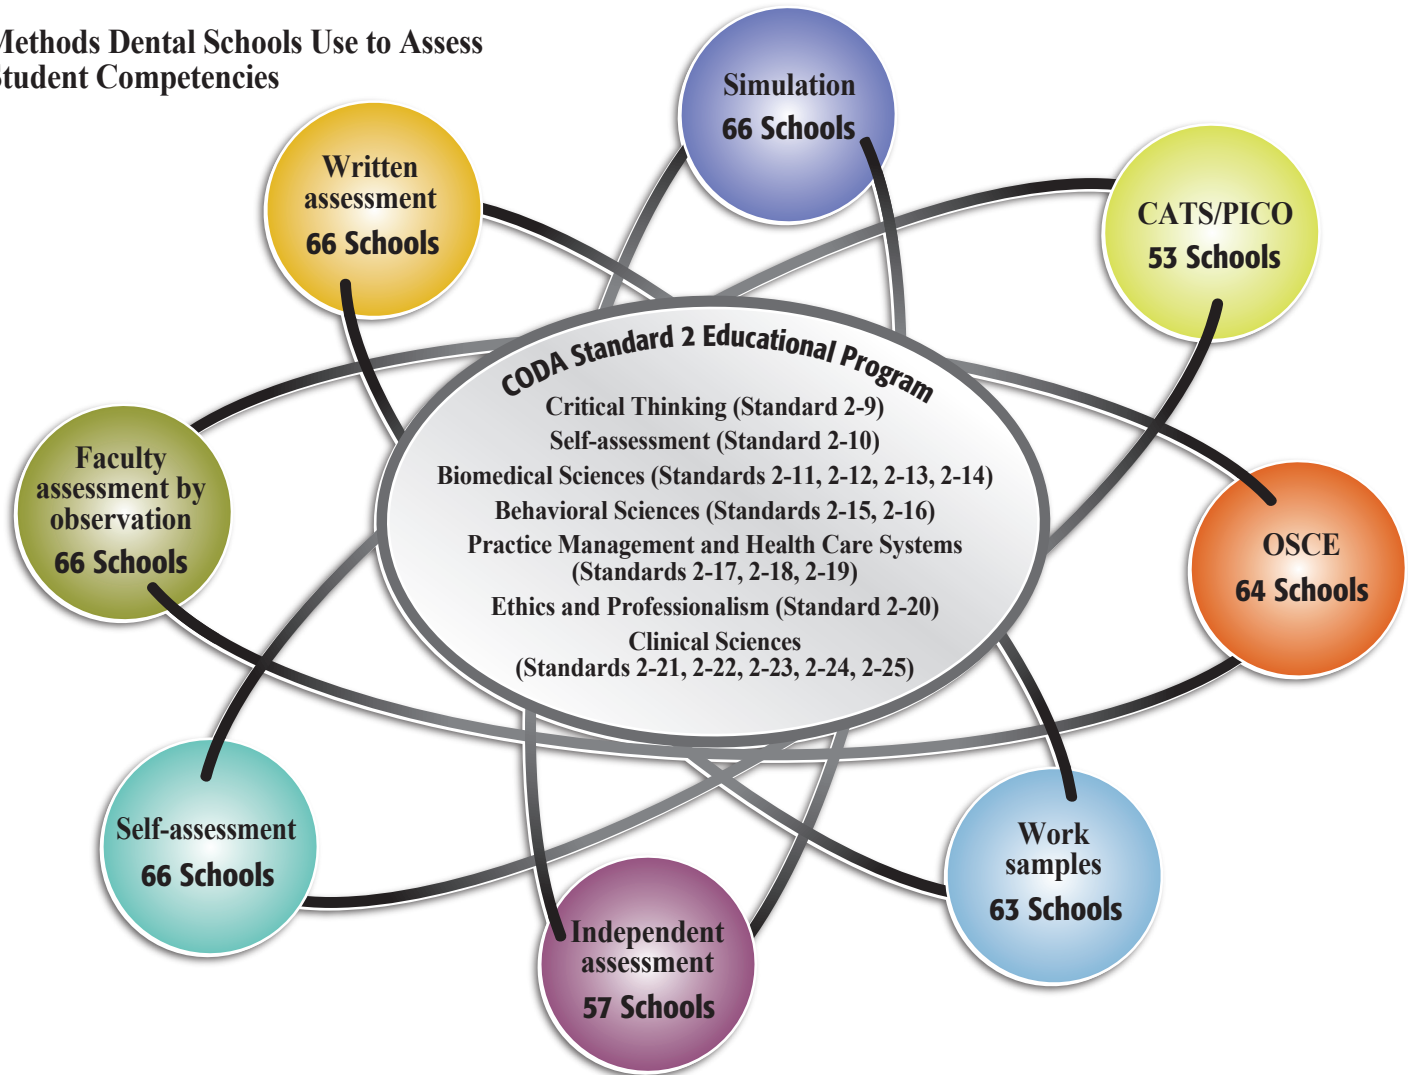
Methods Dental Schools Use to Assess
tudent Competencies

Simulation
66 Schools

Written assessment
66 Schools

CATS/PICO
53 Schools

CODA Standard 2 Educational Program
Critical Thinking (Standard 2-9)
Self-assessment (Standard 2-10)
Biomedical Sciences (Standards 2-11, 2-12, 2-13, 2-14)
Behavioral Sciences (Standards 2-15, 2-16)
Practice Management and Health Care Systems (Standards 2-17, 2-18, 2-19)
Ethics and Professionalism (Standard 2-20)
Clinical Sciences (Standards 2-21, 2-22, 2-23, 2-24, 2-25)

Faculty assessment by observation
66 Schools

OSCE
64 Schools

Self-assessment
66 Schools

Work samples
63 Schools

Independent assessment
57 Schools